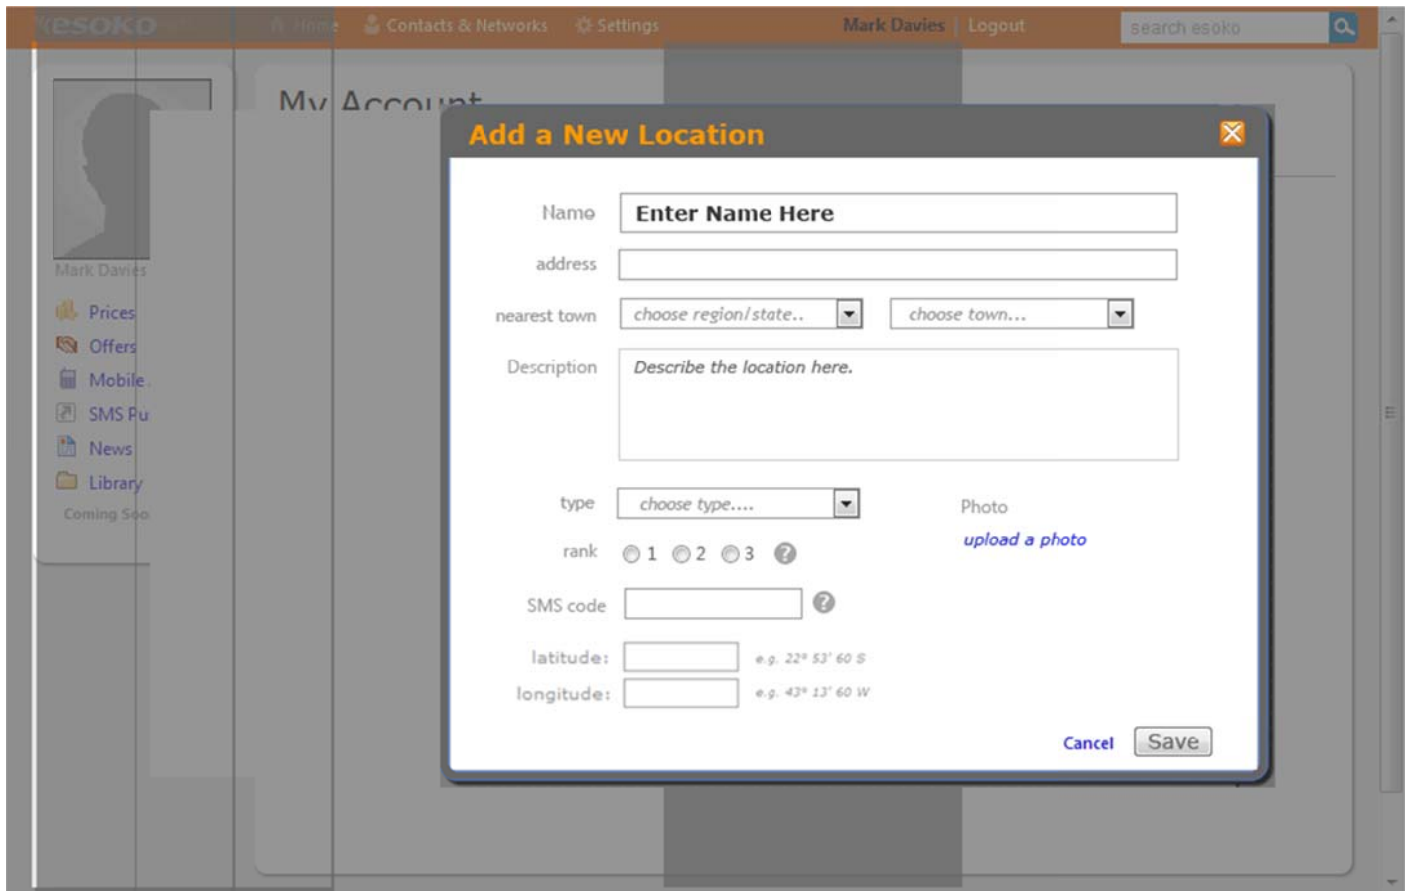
esoko Home Contacts & Networks Settings Mark Davies | Logout search esoko

My Account

Mark Davies

Prices
Offers
Mobile
SMS Pu
News
Library
Coming Soo

Add a New Location

Name Enter Name Here

address

nearest town choose region/state.. choose town...

Description Describe the location here.

type choose type....

Photo

upload a photo

rank 1 2 3 ?

SMS code ?

latitude: e.g. 22° 53' 60 S

longitude: e.g. 43° 13' 60 W

Cancel Save